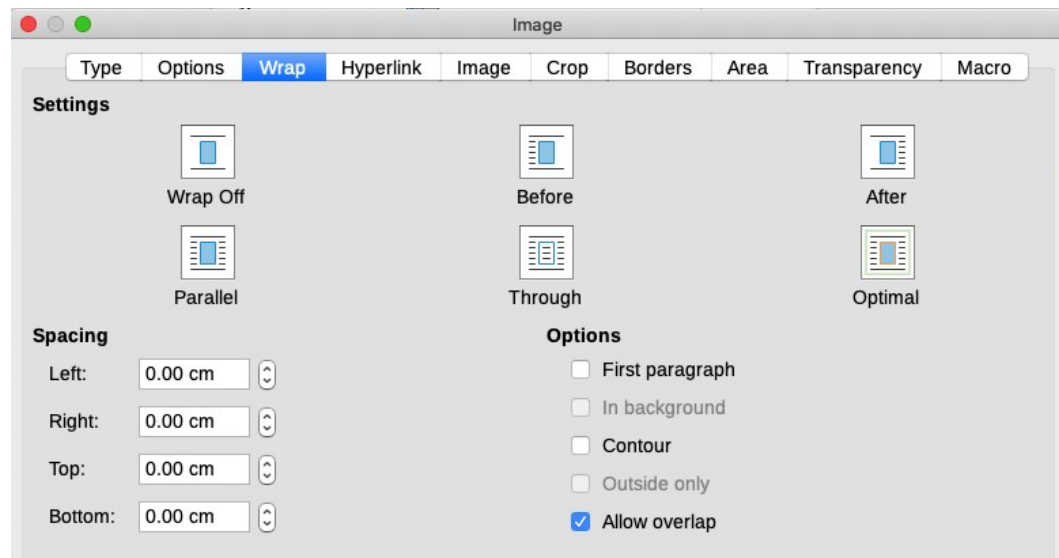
Image

Type Options Wrap Hyperlink Image Crop Borders Area Transparency Macro

Settings

Wrap Off

Before

After

Parallel

Through

Optimal

Spacing

Left: 0.00 cm

Right: 0.00 cm

Top: 0.00 cm

Bottom: 0.00 cm

Options

First paragraph

In background

Contour

Outside only

Allow overlap